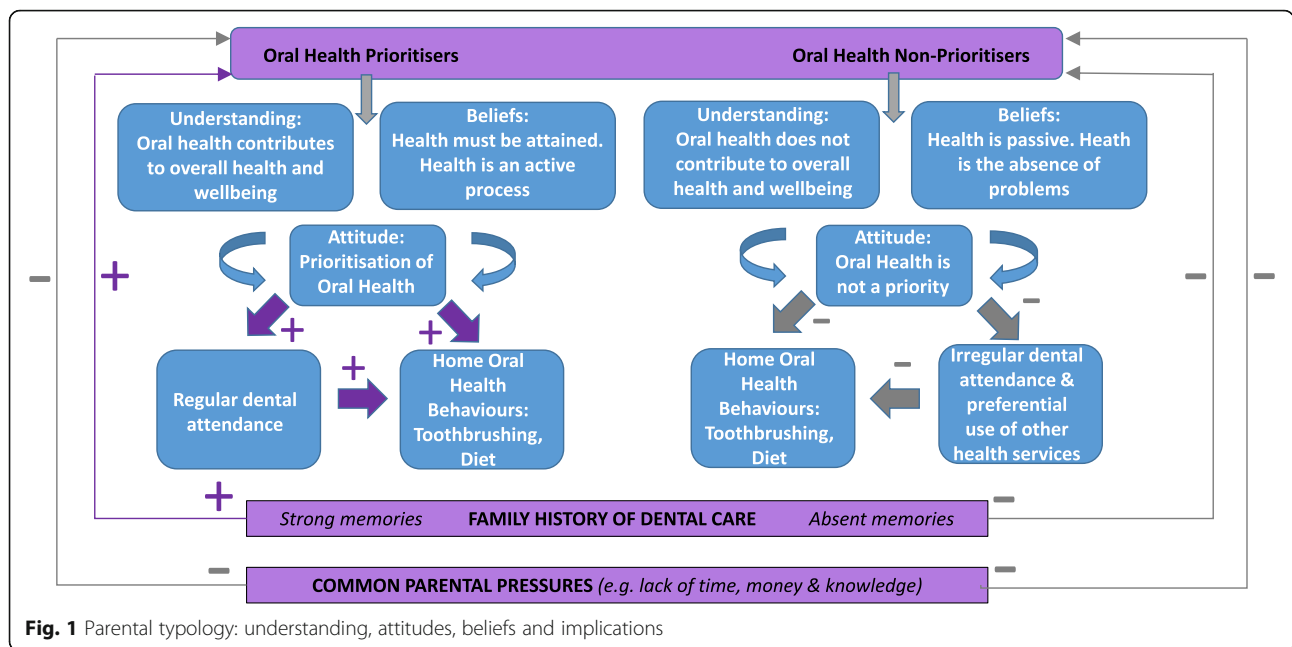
Oral Health Prioritisers

Oral Health Non-Prioritisers

Understanding: Oral health contributes to overall health and wellbeing

Beliefs: Health must be attained. Health is an active process

Understanding: Oral health does not contribute to overall health and wellbeing

Beliefs: Health is passive. Heath is the absence of problems

Attitude: Prioritisation of Oral Health

Attitude: Oral Health is not a priority

+

+

+

+

+

−

−

−

−

−

−

−

−

−

Regular dental attendance

Home Oral Health Behaviours: Toothbrushing, Diet

Home Oral Health Behaviours: Toothbrushing, Diet

Irregular dental attendance & preferential use of other health services

Strong memories FAMILY HISTORY OF DENTAL CARE Absent memories

COMMON PARENTAL PRESSURES (e.g. lack of time, money & knowledge)

Fig. 1 Parental typology: understanding, attitudes, beliefs and implications